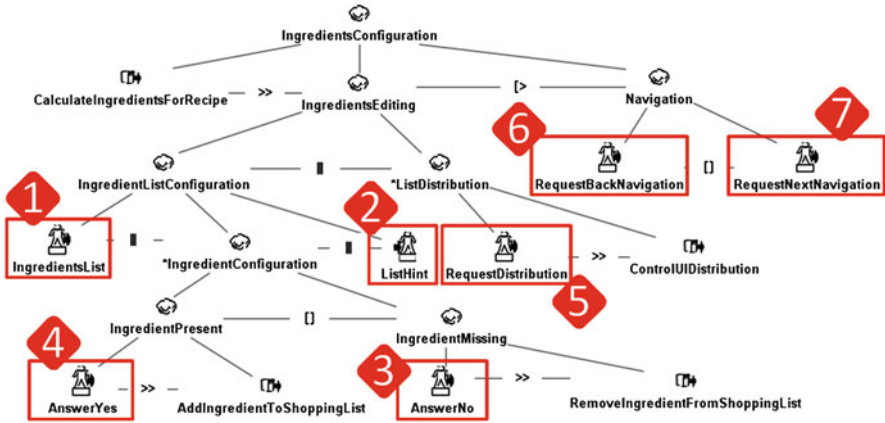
IngredientsConfiguration

CalculateIngredientsForRecipe
>>
IngredientsEditing
[>
Navigation

6
7
RequestBackNavigation
[]
RequestNextNavigation

IngredientListConfiguration
|||
*ListDistribution

1
2
IngredientsList
|||
*IngredientConfiguration
|||
ListHint
RequestDistribution
>>
ControlUIDistribution
5

IngredientPresent
[]
IngredientMissing

4
3
AnswerYes
>>
AddIngredientToShoppingList
AnswerNo
>>
RemoveIngredientFromShoppingList